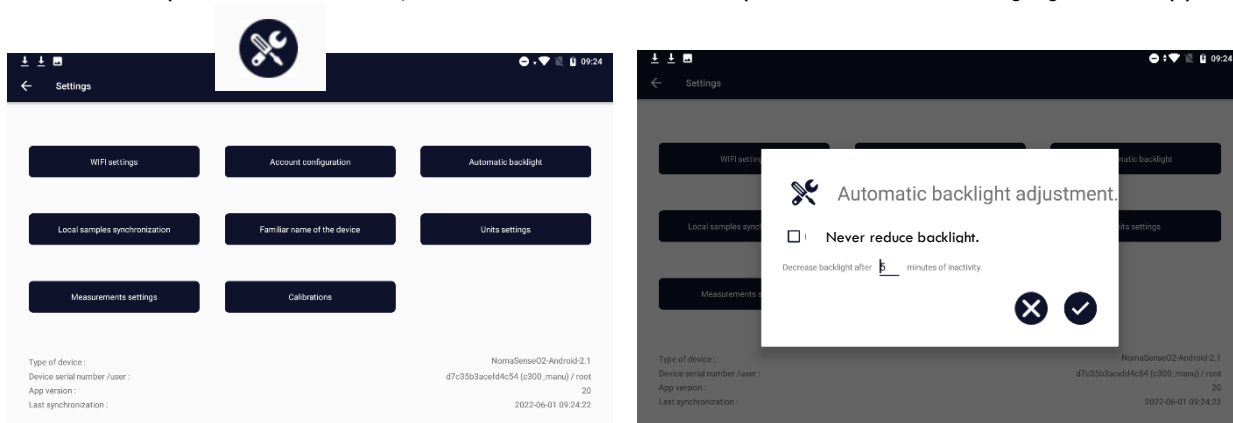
09:24

Settings

WIFI settings

Account configuration

Automatic backlight

Local samples synchronization

Familiar name of the device

Units settings

Measurements settings

Calibrations

Type of device :
NomaSense02-Android-2.1

Device serial number /user :
d7c35b3acefd4c54 (c300_manu) / root

App version :
20

Last synchronization :
2022-06-01 09:24:22

09:24

Settings

WIFI setting

matic backlight

Automatic backlight adjustment.

Local samples sync

its settings

Never reduce backlight.

Decrease backlight after 5 minutes of inactivity.

Measurements s

Type of device :
NomaSense02-Android-2.1

Device serial number /user :
d7c35b3acefd4c54 (c300_manu) / root

App version :
20

Last synchronization :
2022-06-01 09:24:22